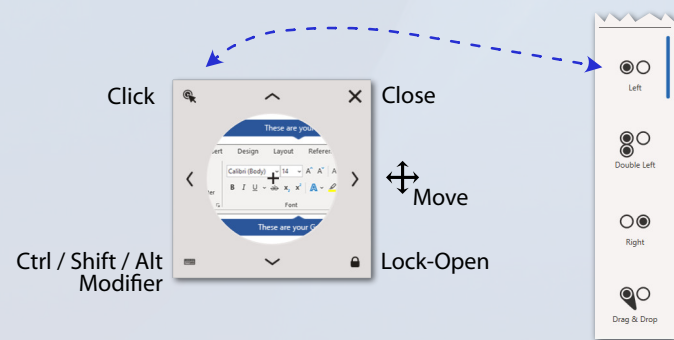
Click

Close

These are your

ert Design Layout Referen

Calibri (Body) 14 A A Aa

B I U x₂ x² A

ter

Font

These are your G

Move

Ctrl / Shift / Alt Modifier

Lock-Open

Left

Double Left

Right

Drag & Drop